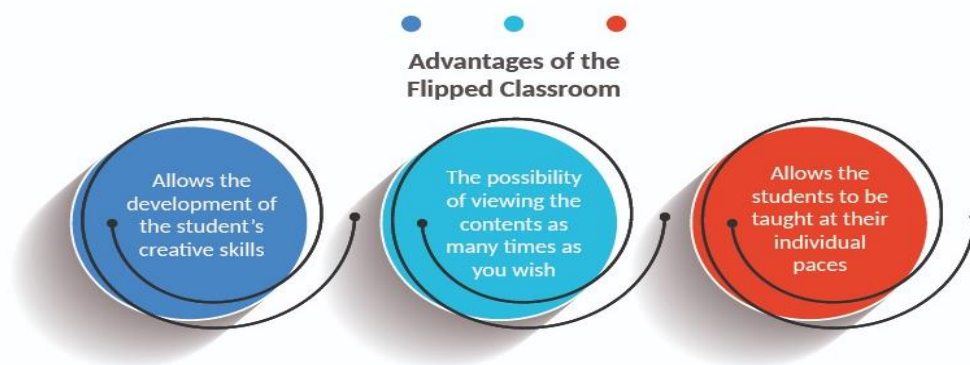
Advantages of the Flipped Classroom

Allows the development of the student's creative skills

The possibility of viewing the contents as many times as you wish

Allows the students to be taught at their individual paces